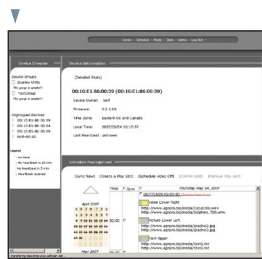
Home Devices Media Users Admin Log Out

Devices Channels

Device Information

[Detailed Status]

00:10:E1:86:00:39 (00:10:E1:86:00:39)

Device Owner: Self

Firmware: 0.5.1.19

Time Zone: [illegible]

Local Time: 05/17/2014 01:17:37

Last Heartbeat: Unknown

Schedule Playlist Edit

Clone Now | Create a Play List | Schedule Video URL | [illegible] | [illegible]

April 2007

Thursday, May 24, 2007

Video Lower Right

http://www.apsymt.org/media/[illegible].wmv

Video Lower Left

http://www.apsymt.org/media/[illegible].jpg

Text Ticker

http://www.apsymt.org/media/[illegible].txt

http://www.apsymt.org/media/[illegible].txt

May 2007